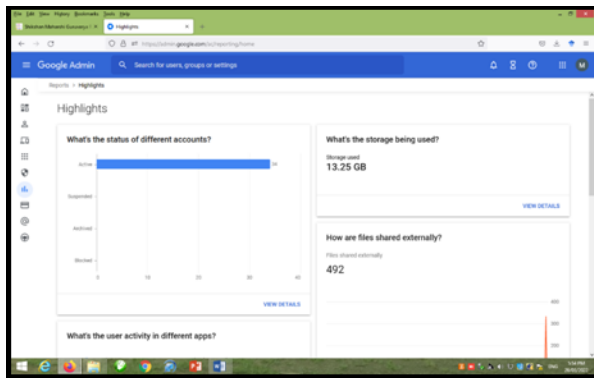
File Edit View History Bookmarks Tools Help

Shikshan Mahavidni Gurusanyu | ×

Highlights ×

+

https://admin.google.com/ac/reporting/home

Google Admin

Search for users, groups or settings

M

Reports > Highlights

Highlights

What's the status of different accounts?

Active

34

Suspended

Archived

Blocked

0

10

20

30

40

VIEW DETAILS

What's the storage being used?

Storage used

13.25 GB

VIEW DETAILS

How are files shared externally?

Files shared externally

492

400

300

200

What's the user activity in different apps?